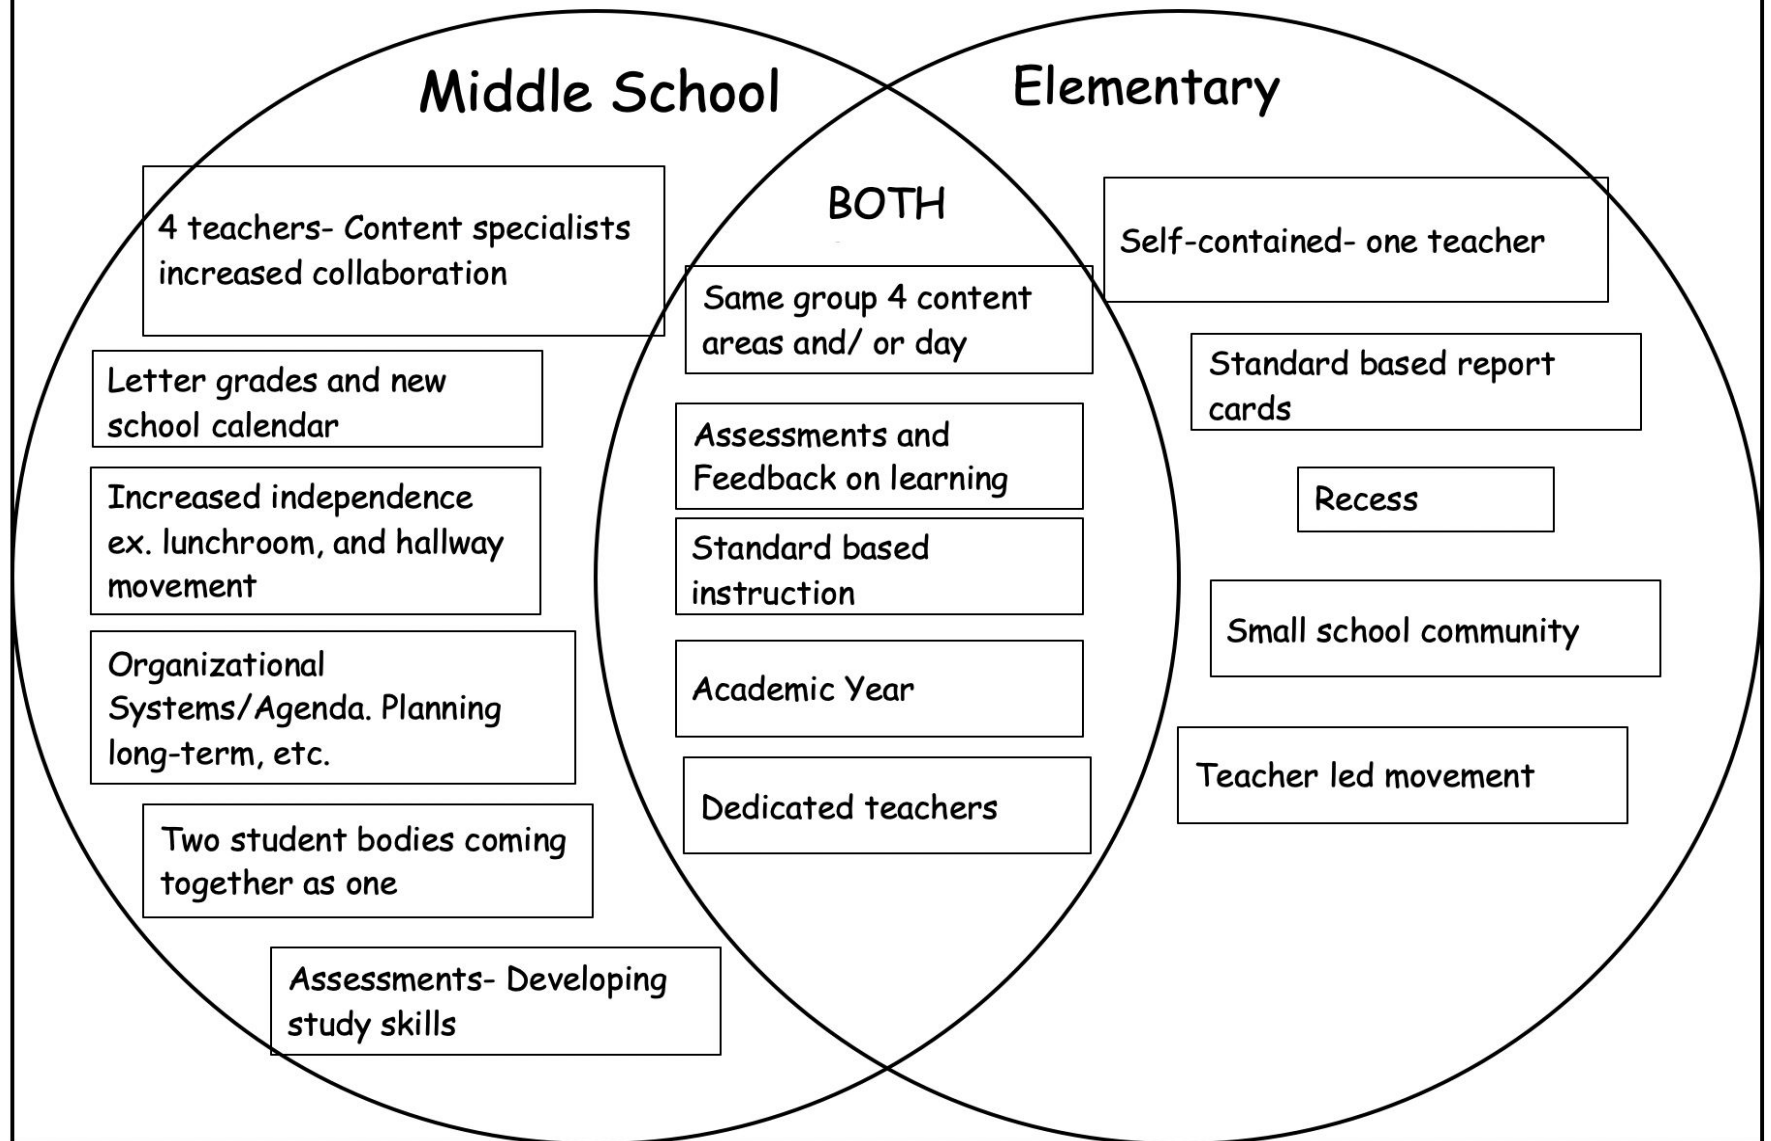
Middle School

4 teachers- Content specialists increased collaboration

Letter grades and new school calendar

Increased independence ex. lunchroom, and hallway movement

Organizational Systems/Agenda. Planning long-term, etc.

Two student bodies coming together as one

Assessments- Developing study skills

BOTH

Same group 4 content areas and/ or day

Assessments and Feedback on learning

Standard based instruction

Academic Year

Dedicated teachers

Elementary

Self-contained- one teacher

Standard based report cards

Recess

Small school community

Teacher led movement